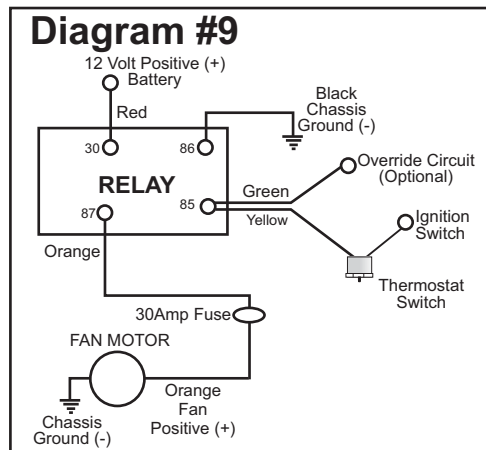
Diagram #9

12 Volt Positive (+)
Battery

Red

Black
Chassis
Ground (-)

30

86

RELAY

85

87

Green

Override Circuit
(Optional)

Yellow

Ignition
Switch

Thermostat
Switch

Orange

30Amp Fuse

FAN MOTOR

Orange
Fan
Positive (+)

Chassis
Ground (-)